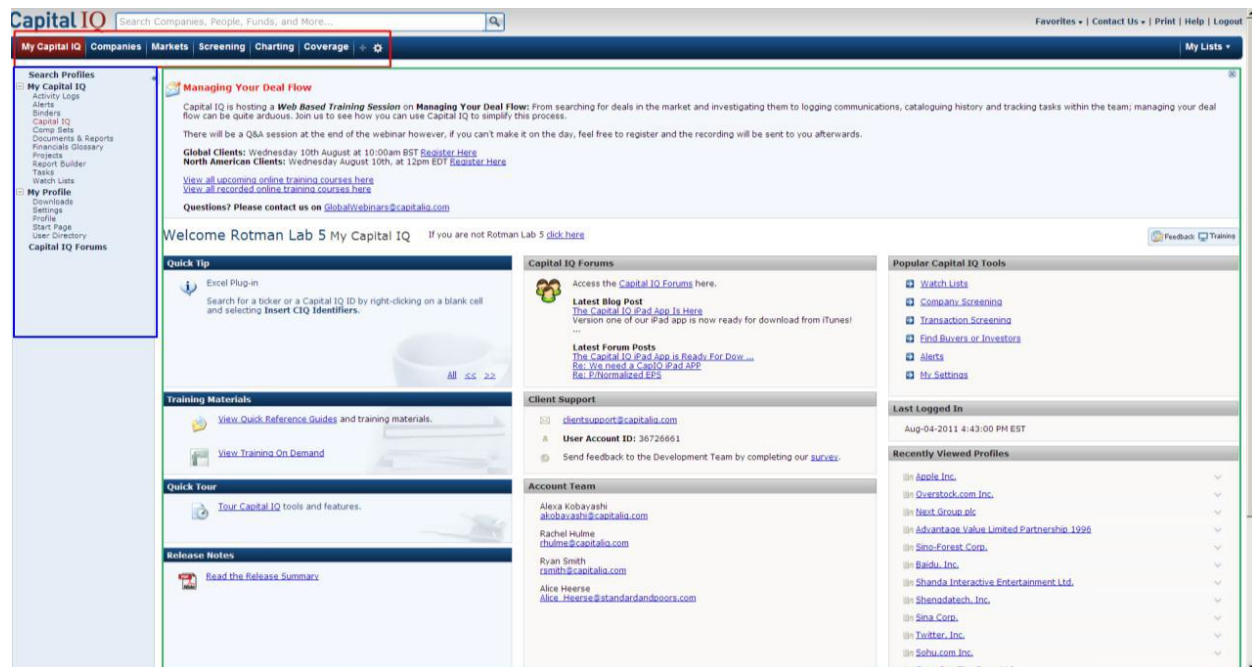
Capital IQ Search Companies, People, Funds, and More...

Favorites ▾ | Contact Us ▾ | Print | Help | Logout

My Capital IQ | Companies | Markets | Screening | Charting | Coverage | +

My Lists ▾

Search Profiles
My Capital IQ
Activity Logs
Alerts
Binders
Capital IQ
Comp Sets
Documents & Reports
Financials Glossary
Projects
Report Builder
Tasks
Watch Lists
My Profile
Downloads
Settings
Profile
Start Page
User Directory
Capital IQ Forums

Managing Your Deal Flow

Capital IQ is hosting a *Web Based Training Session* on **Managing Your Deal Flow:** From searching for deals in the market and investigating them to logging communications, cataloguing history and tracking tasks within the team; managing your deal flow can be quite arduous. Join us to see how you can use Capital IQ to simplify this process.

There will be a Q&A session at the end of the webinar however, if you can't make it on the day, feel free to register and the recording will be sent to you afterwards.

**Global Clients:** Wednesday 10th August at 10:00am BST Register Here
**North American Clients:** Wednesday August 10th, at 12pm EDT Register Here

View all upcoming online training courses here
View all recorded online training courses here

**Questions? Please contact us on** GlobalWebinars@capitaliq.com

Welcome Rotman Lab 5 My Capital IQ If you are not Rotman Lab 5 click here

Feedback Training

Quick Tip

Excel Plug-in

Search for a ticker or a Capital IQ ID by right-clicking on a blank cell and selecting **Insert CIQ Identifiers**.

All << >>

Capital IQ Forums

Access the Capital IQ Forums here.

**Latest Blog Post**
The Capital IQ iPad App Is Here
Version one of our iPad app is now ready for download from iTunes!
...

**Latest Forum Posts**
The Capital IQ iPad App is Ready For Dow ...
Re: We need a CapIQ iPad APP
Re: P/Normalized EPS

Popular Capital IQ Tools

Watch Lists
Company Screening
Transaction Screening
Find Buyers or Investors
Alerts
My Settings

Last Logged In

Aug-04-2011 4:43:00 PM EST

Recently Viewed Profiles

Apple Inc.
Overstock.com Inc.
Next Group plc
Advantage Value Limited Partnership 1996
Sino-Forest Corp.
Baidu, Inc.
Shanda Interactive Entertainment Ltd.
Shengdatech, Inc.
Sina Corp.
Twitter, Inc.
Sohu.com Inc.

Training Materials

View Quick Reference Guides and training materials.

View Training On Demand

Client Support

clientsupport@capitaliq.com

**User Account ID:** 36726661

Send feedback to the Development Team by completing our survey.

Quick Tour

Tour Capital IQ tools and features.

Account Team

Alexa Kobayashi
akobayashi@capitaliq.com

Rachel Hulme
rhulme@capitaliq.com

Ryan Smith
rsmith@capitaliq.com

Alice Heerse
Alice_Heerse@standardandpoors.com

Release Notes

Read the Release Summary